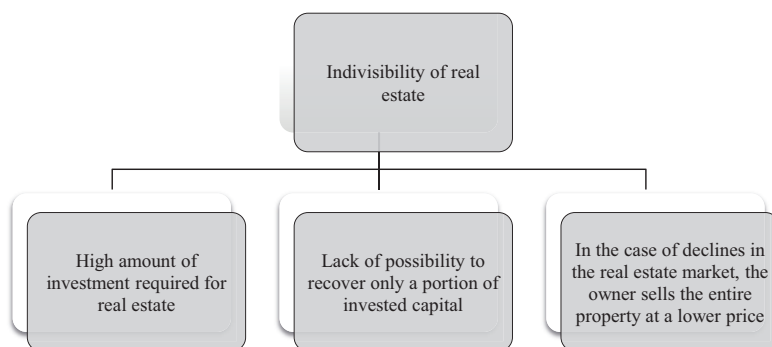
Indivisibility of real estate

High amount of investment required for real estate

Lack of possibility to recover only a portion of invested capital

In the case of declines in the real estate market, the owner sells the entire property at a lower price